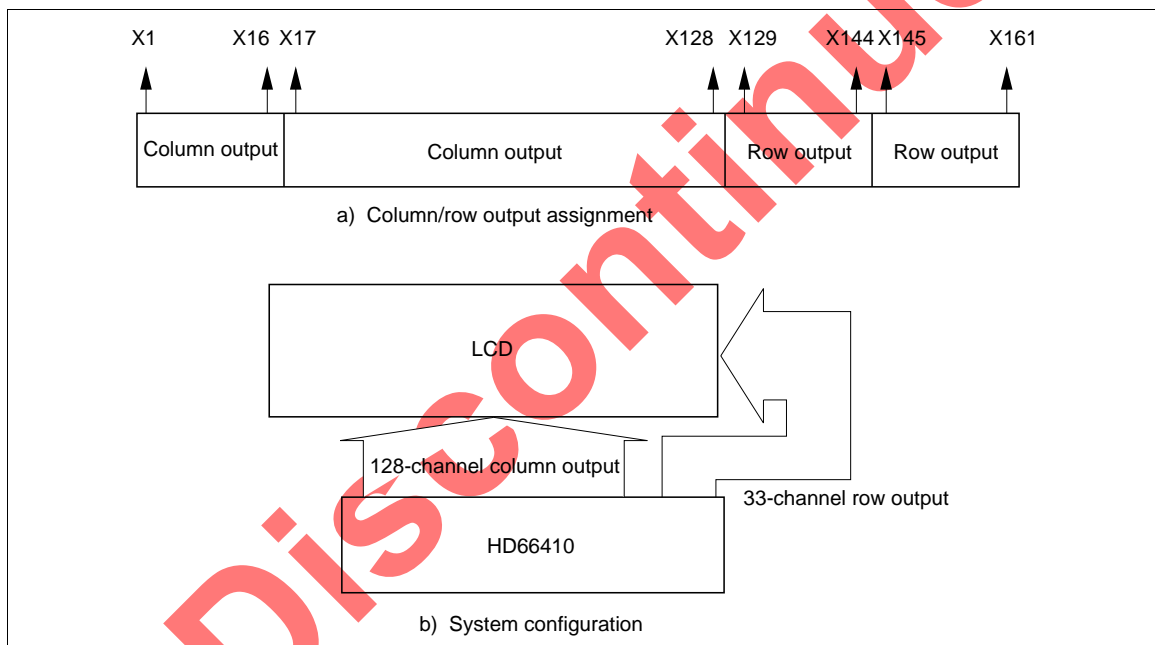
X1 X16 X17 X128 X129 X144 X145 X161

Column output | Column output | Row output | Row output

a) Column/row output assignment

LCD

128-channel column output

33-channel row output

HD66410

b) System configuration

Discontinued